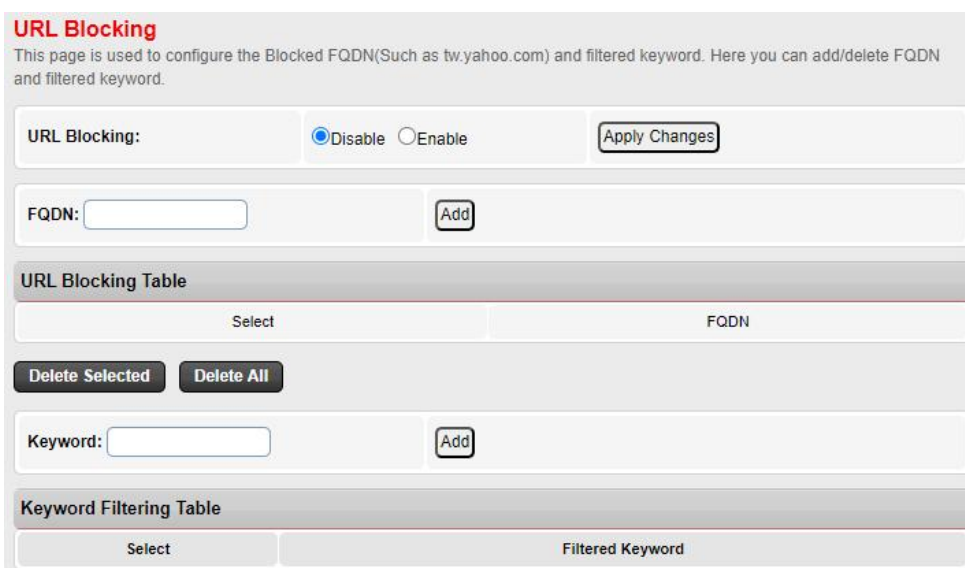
URL Blocking

This page is used to configure the Blocked FQDN(Such as tw.yahoo.com) and filtered keyword. Here you can add/delete FQDN and filtered keyword.

URL Blocking: Disable Enable Apply Changes

FQDN: Add

URL Blocking Table

| Select | FQDN |
|---|---|

Delete Selected Delete All

Keyword: Add

Keyword Filtering Table

| Select | Filtered Keyword |
|---|---|